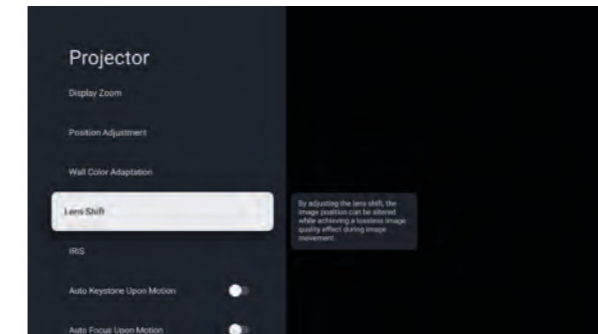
Projector

Display Zoom

Position Adjustment

Wall Color Adaptation

Lens Shift

By adjusting the lens shift, the image position can be altered while achieving a lossless image quality effect during image movement.

IRS

Auto Keystone Upon Motion

Auto Focus Upon Motion